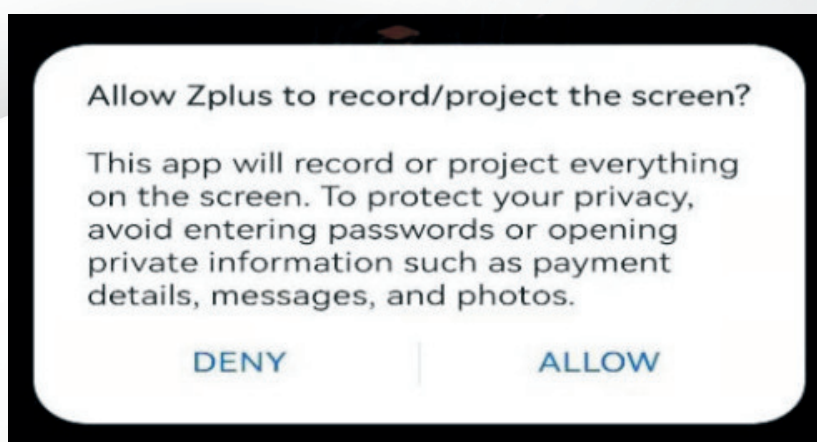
Allow Zplus to record/project the screen?

This app will record or project everything on the screen. To protect your privacy, avoid entering passwords or opening private information such as payment details, messages, and photos.

DENY

ALLOW